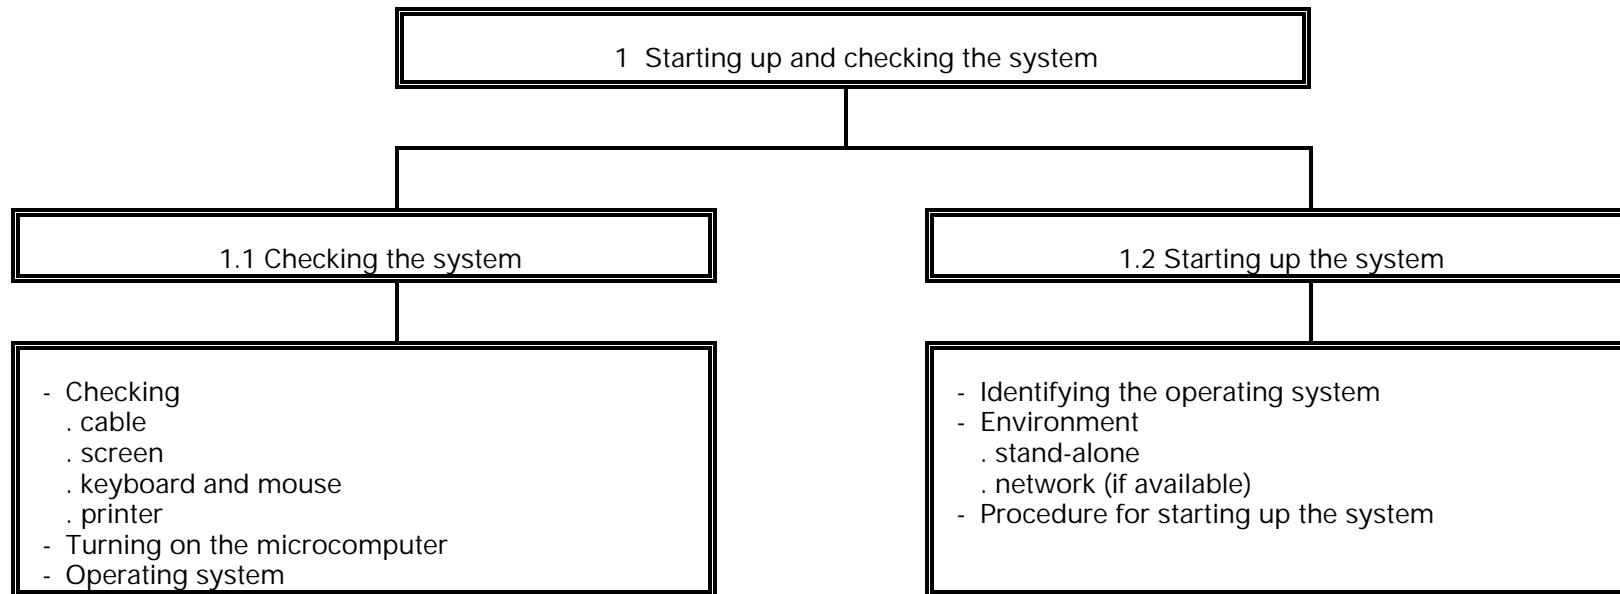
1 Starting up and checking the system

1.1 Checking the system

- Checking
. cable
. screen
. keyboard and mouse
. printer
- Turning on the microcomputer
- Operating system

1.2 Starting up the system

- Identifying the operating system
- Environment
. stand-alone
. network (if available)
- Procedure for starting up the system